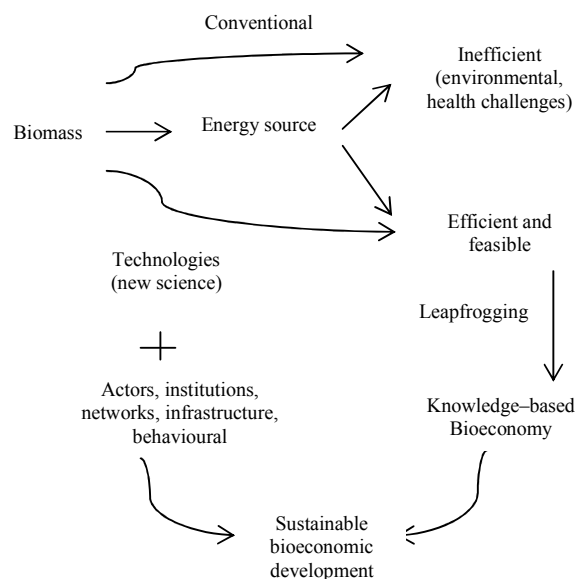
Conventional

Biomass

Energy source

Inefficient (environmental, health challenges)

Efficient and feasible

Technologies (new science)

Leapfrogging

+

Actors, institutions, networks, infrastructure, behavioural

Knowledge–based Bioeconomy

Sustainable bioeconomic development